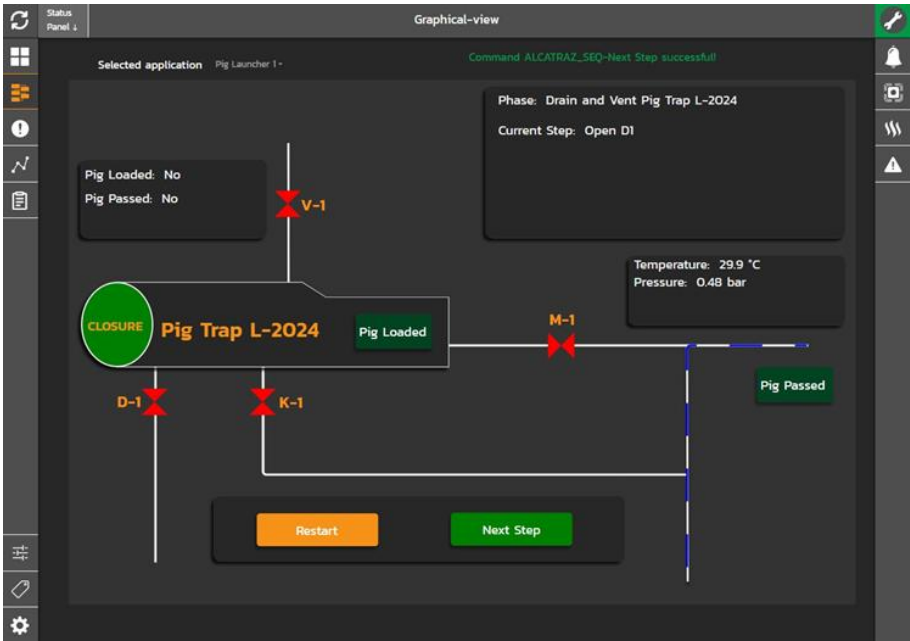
Status Panel ↓

Graphical-view

Selected application Pig Launcher 1 ▾

Command ALCATRAZ_SEQ-Next Step successful!

Phase: Drain and Vent Pig Trap L-2024

Current Step: Open D1

Pig Loaded: No

Pig Passed: No

V-1

Temperature: 29.9 °C

Pressure: 0.48 bar

CLOSURE

Pig Trap L-2024

Pig Loaded

M-1

Pig Passed

D-1

K-1

Restart

Next Step